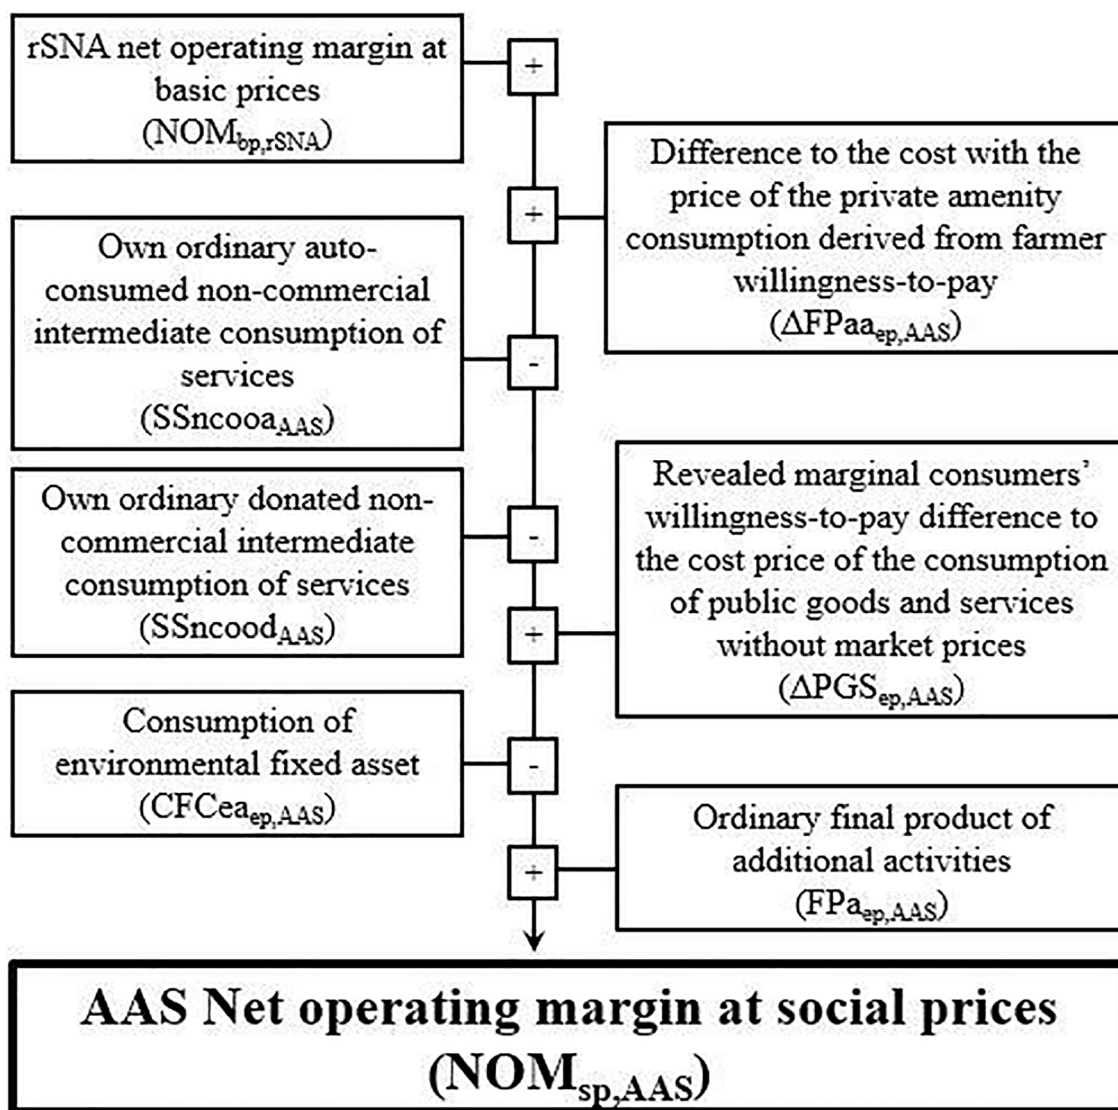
rSNA net operating margin at basic prices
($NOM_{bp,rSNA}$)

+

Difference to the cost with the price of the private amenity consumption derived from farmer willingness-to-pay
($\Delta FPaa_{ep,AAS}$)

+

Own ordinary auto-consumed non-commercial intermediate consumption of services
($SSncooa_{AAS}$)

-

Own ordinary donated non-commercial intermediate consumption of services
($SSncood_{AAS}$)

-

Revealed marginal consumers' willingness-to-pay difference to the cost price of the consumption of public goods and services without market prices
($\Delta PGS_{ep,AAS}$)

+

Consumption of environmental fixed asset
($CFCea_{ep,AAS}$)

-

Ordinary final product of additional activities
($FPa_{ep,AAS}$)

+

AAS Net operating margin at social prices
($NOM_{sp,AAS}$)